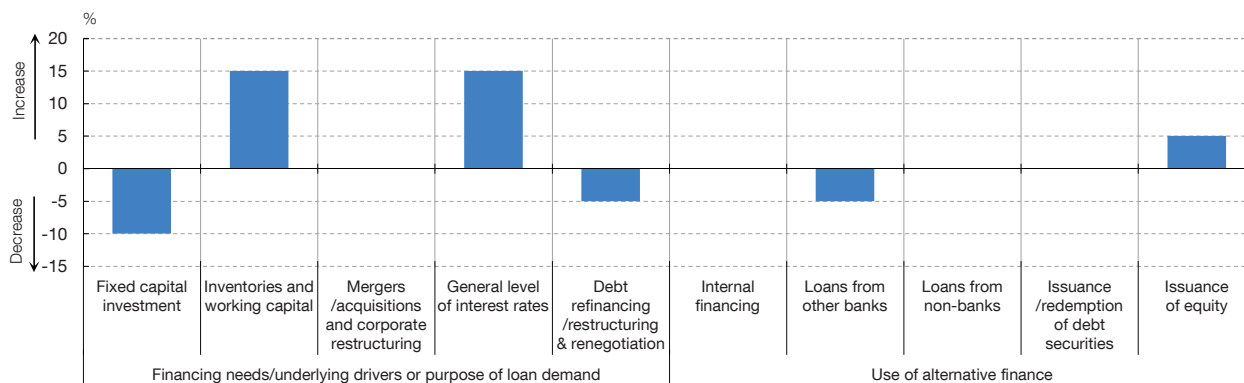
%

20
15
10
5
0
-5
-10
-15

Increase
Decrease

Fixed capital investment
Inventories and working capital
Mergers /acquisitions and corporate restructuring
General level of interest rates
Debt refinancing /restructuring & renegotiation
Internal financing
Loans from other banks
Loans from non-banks
Issuance /redemption of debt securities
Issuance of equity

Financing needs/underlying drivers or purpose of loan demand
Use of alternative finance